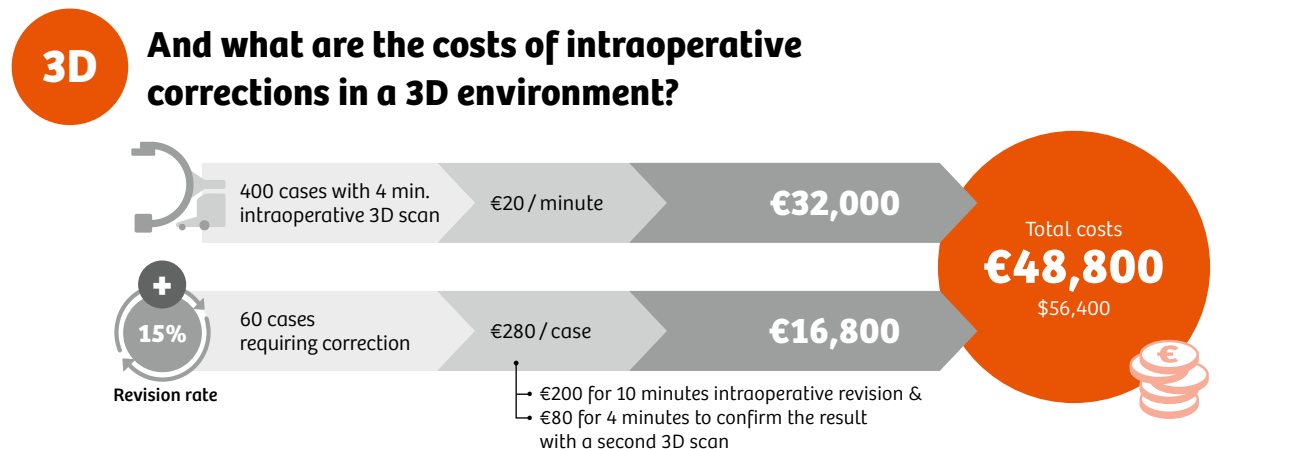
3D

And what are the costs of intraoperative corrections in a 3D environment?

400 cases with 4 min. intraoperative 3D scan

€20 / minute

€32,000

+

15%

Revision rate

60 cases requiring correction

€280 / case

€16,800

€200 for 10 minutes intraoperative revision &

€80 for 4 minutes to confirm the result with a second 3D scan

Total costs

€48,800

$56,400

€